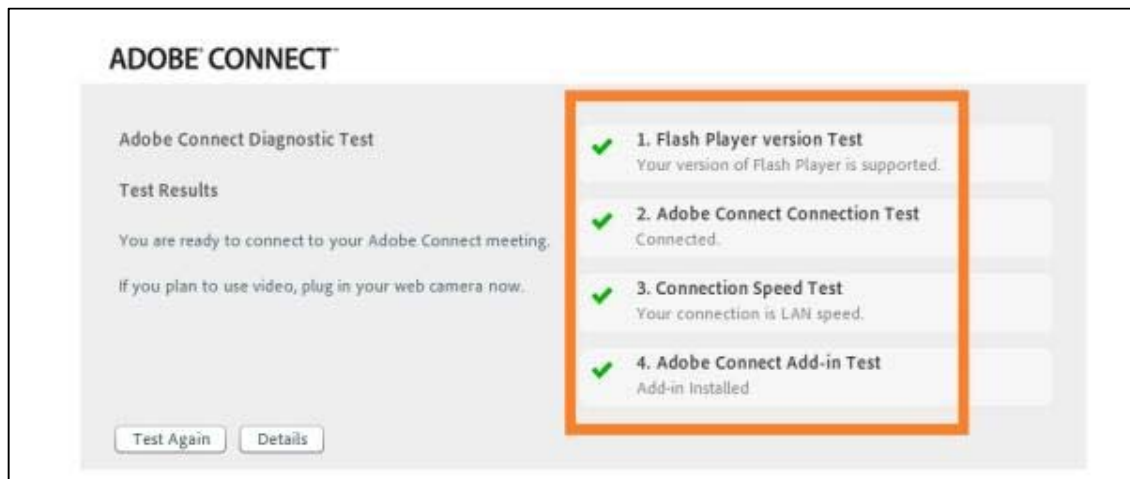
ADOBE® CONNECT™

Adobe Connect Diagnostic Test

Test Results

You are ready to connect to your Adobe Connect meeting.

If you plan to use video, plug in your web camera now.

1. Flash Player version Test
Your version of Flash Player is supported.

2. Adobe Connect Connection Test
Connected.

3. Connection Speed Test
Your connection is LAN speed.

4. Adobe Connect Add-in Test
Add-in Installed

Test Again

Details